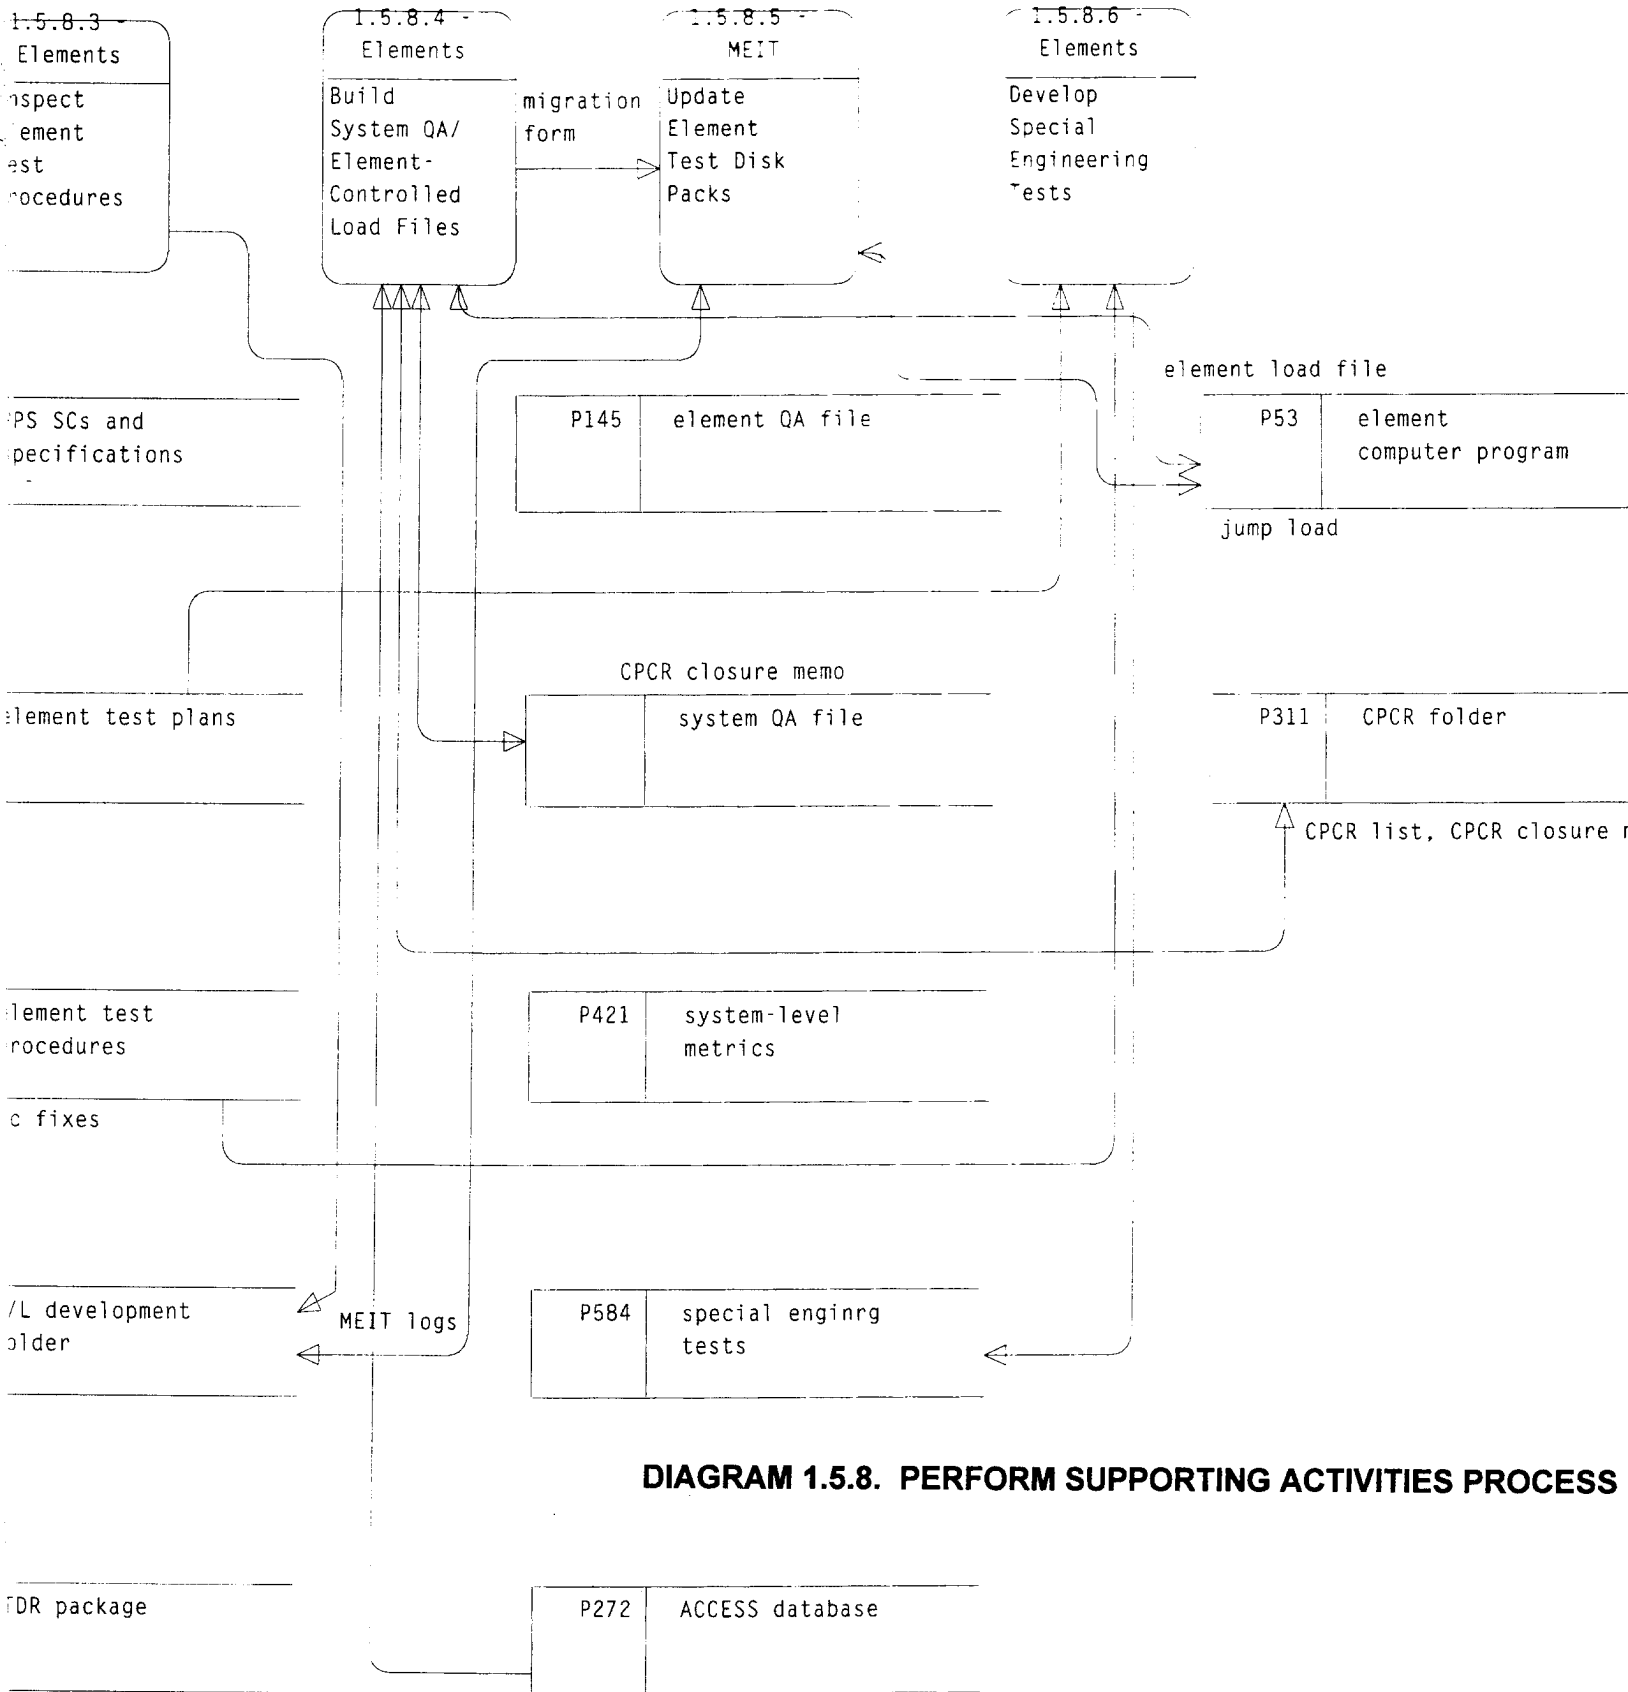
1.5.8.3 -
Elements
nspect
ement
est
rocedures

1.5.8.4 -
Elements
Build System QA/ Element-Controlled Load Files

migration form

1.5.8.5 -
MEIT
Update Element Test Disk Packs

1.5.8.6 -
Elements
Develop Special Engineering Tests

element load file

PS SCs and
pecifications

| P145 | element QA file |
|---|---|

| P53 | element computer program |
|---|---|

jump load

CPCR closure memo

lement test plans

|  | system QA file |
|---|---|

| P311 | CPCR folder |
|---|---|

CPCR list, CPCR closure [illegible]

lement test
rocedures

| P421 | system-level metrics |
|---|---|

c fixes

/L development
older

MEIT logs

| P584 | special enginrg tests |
|---|---|

DIAGRAM 1.5.8. PERFORM SUPPORTING ACTIVITIES PROCESS

DR package

| P272 | ACCESS database |
|---|---|